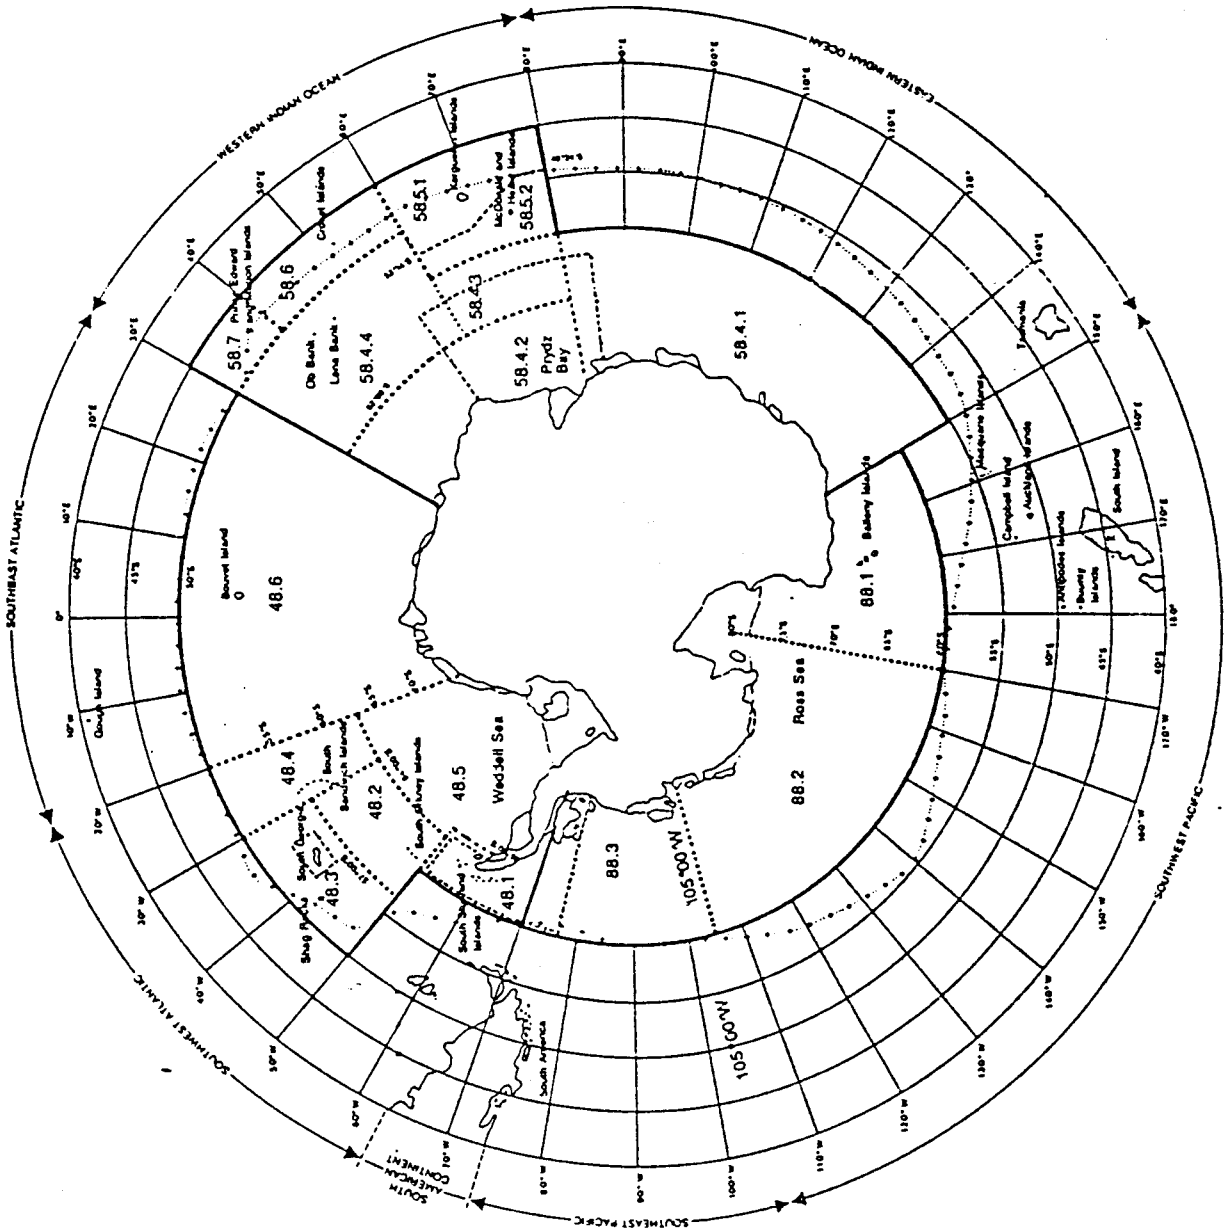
WESTERN INDIAN OCEAN

EASTERN INDIAN OCEAN

SOUTHEAST ATLANTIC

SOUTHWEST ATLANTIC

SOUTHEAST PACIFIC

SOUTHWEST PACIFIC

SOUTH AMERICAN CONTINENT

Kerguelen Islands

McDonald and Heard Islands

Crozet Islands

Prince Edward and Marion Islands

58.5.1

58.5.2

58.6

58.4.3

58.7

Ob Bank

Lena Bank

58.4.4

58.4.2

Prydz Bay

58.4.1

Tasmania

Macquarie Island

Campbell Island

Auckland Islands

South Island

Antipodes Islands

Bounty Islands

Balleny Islands

88.1

Bouvet Island

48.6

Gough Island

Ross Sea

88.2

Weddell Sea

48.5

48.4

South Sandwich Islands

48.2

South Orkney Islands

South Georgia

48.3

Shag Rocks

South Shetland Islands

48.1

88.3

105°00'W

105°00'W

South America

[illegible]

0°

10°E

20°E

30°E

40°E

50°E

60°E

70°E

80°E

90°E

100°E

110°E

120°E

130°E

140°E

150°E

160°E

170°E

180°

170°W

160°W

150°W

140°W

130°W

120°W

110°W

100°W

90°W

80°W

70°W

60°W

50°W

40°W

30°W

20°W

10°W

40°S

45°S

50°S

55°S

60°S

65°S

70°S